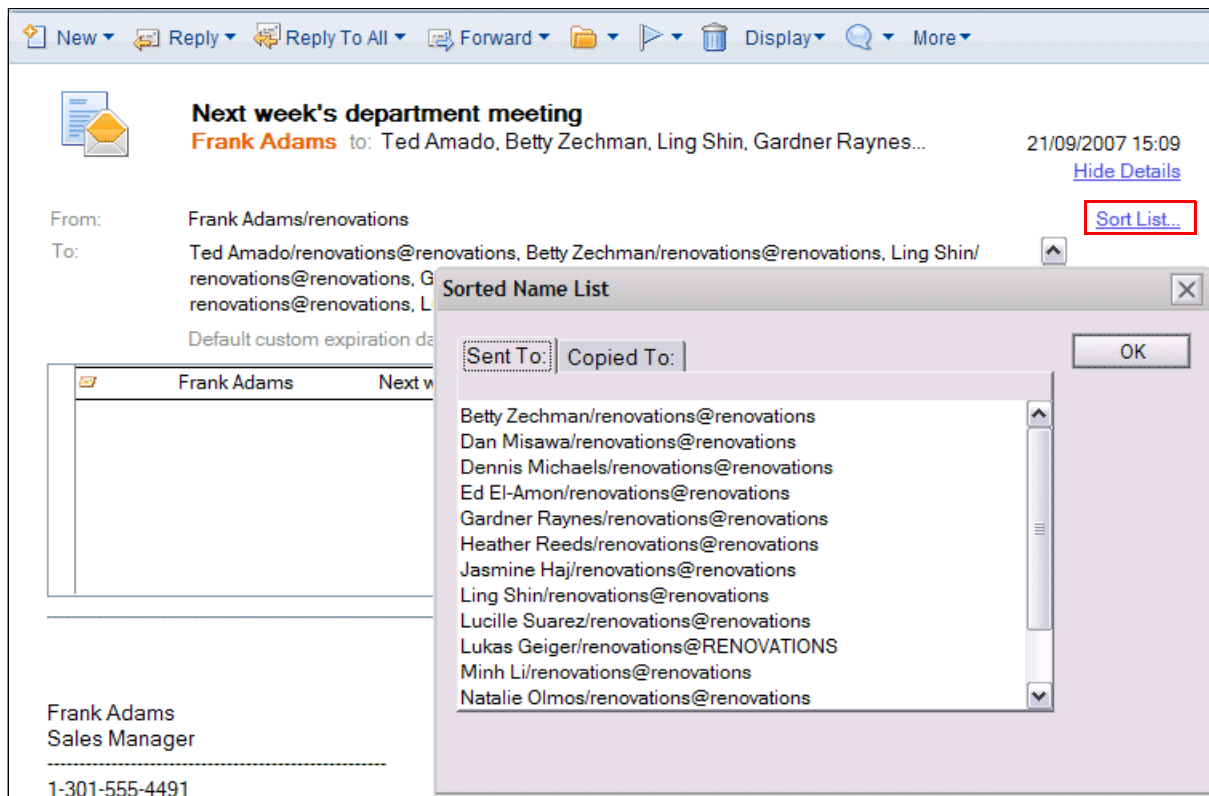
New ▾ Reply ▾ Reply To All ▾ Forward ▾ Display ▾ More ▾

Next week's department meeting
Frank Adams to: Ted Amado, Betty Zechman, Ling Shin, Gardner Raynes...
21/09/2007 15:09
Hide Details

From: Frank Adams/renovations
Sort List...
To: Ted Amado/renovations@renovations, Betty Zechman/renovations@renovations, Ling Shin/renovations@renovations, G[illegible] renovations@renovations, L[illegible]

Default custom expiration da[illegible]

Frank Adams Next w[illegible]

Frank Adams
Sales Manager
------------------------------------------------
1-301-555-4491

Sorted Name List

Sent To: Copied To:

OK

Betty Zechman/renovations@renovations
Dan Misawa/renovations@renovations
Dennis Michaels/renovations@renovations
Ed El-Amon/renovations@renovations
Gardner Raynes/renovations@renovations
Heather Reeds/renovations@renovations
Jasmine Haj/renovations@renovations
Ling Shin/renovations@renovations
Lucille Suarez/renovations@renovations
Lukas Geiger/renovations@RENOVATIONS
Minh Li/renovations@renovations
Natalie Olmos/renovations@renovations